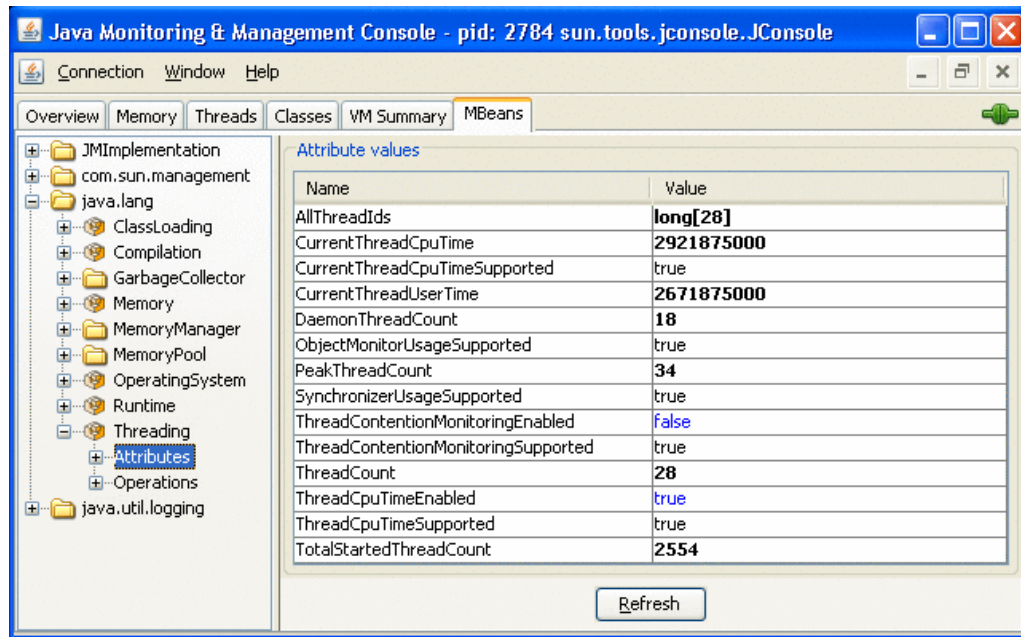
Java Monitoring & Management Console - pid: 2784 sun.tools.jconsole.JConsole

Connection Window Help

Overview | Memory | Threads | Classes | VM Summary | MBeans

JMImplementation
com.sun.management
java.lang
ClassLoading
Compilation
GarbageCollector
Memory
MemoryManager
MemoryPool
OperatingSystem
Runtime
Threading
Attributes
Operations
java.util.logging

Attribute values

| Name | Value |
|---|---|
| AllThreadIds | long[28] |
| CurrentThreadCpuTime | 2921875000 |
| CurrentThreadCpuTimeSupported | true |
| CurrentThreadUserTime | 2671875000 |
| DaemonThreadCount | 18 |
| ObjectMonitorUsageSupported | true |
| PeakThreadCount | 34 |
| SynchronizerUsageSupported | true |
| ThreadContentionMonitoringEnabled | false |
| ThreadContentionMonitoringSupported | true |
| ThreadCount | 28 |
| ThreadCpuTimeEnabled | true |
| ThreadCpuTimeSupported | true |
| TotalStartedThreadCount | 2554 |

Refresh